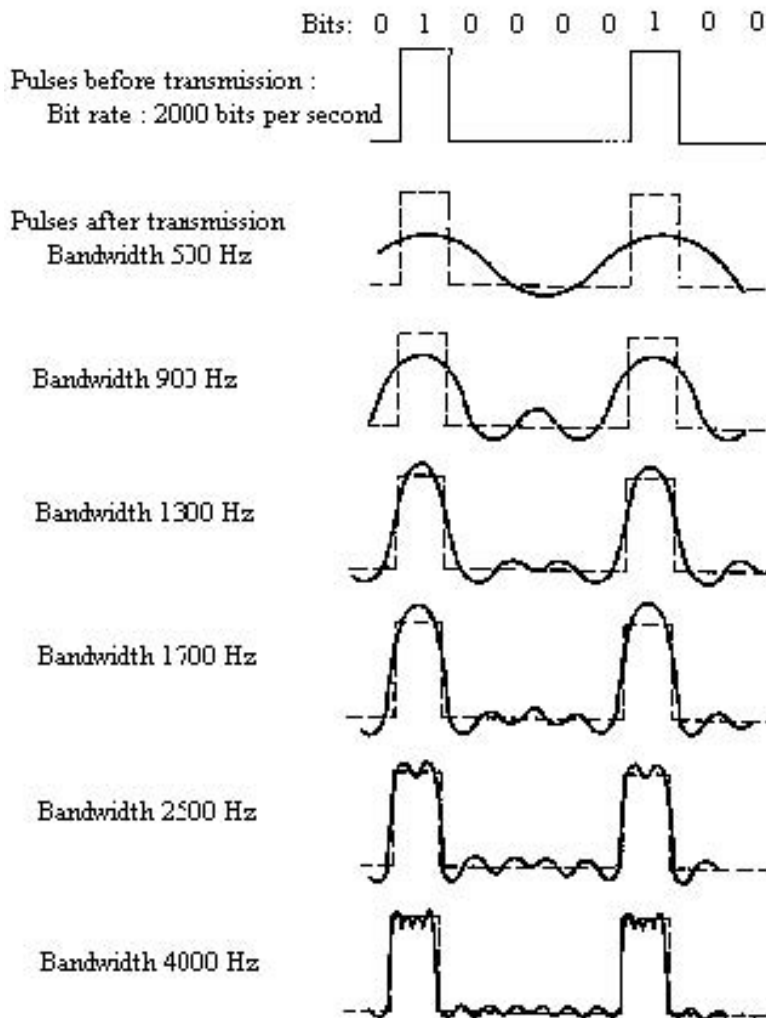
Bits: 0 1 0 0 0 0 1 0 0

Pulses before transmission :
Bit rate : 2000 bits per second

Pulses after transmission
Bandwidth 500 Hz

Bandwidth 900 Hz

Bandwidth 1300 Hz

Bandwidth 1700 Hz

Bandwidth 2500 Hz

Bandwidth 4000 Hz